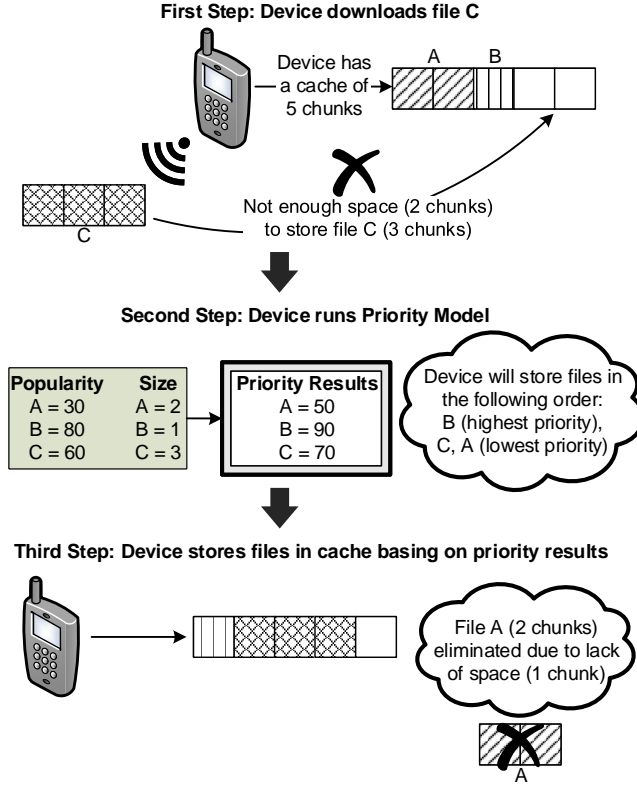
First Step: Device downloads file C

Device has a cache of 5 chunks

A

B

C

Not enough space (2 chunks) to store file C (3 chunks)

Second Step: Device runs Priority Model

| Popularity | Size |
|---|---|
| A = 30 | A = 2 |
| B = 80 | B = 1 |
| C = 60 | C = 3 |

Priority Results
A = 50
B = 90
C = 70

Device will store files in the following order: B (highest priority), C, A (lowest priority)

Third Step: Device stores files in cache basing on priority results

File A (2 chunks) eliminated due to lack of space (1 chunk)

A